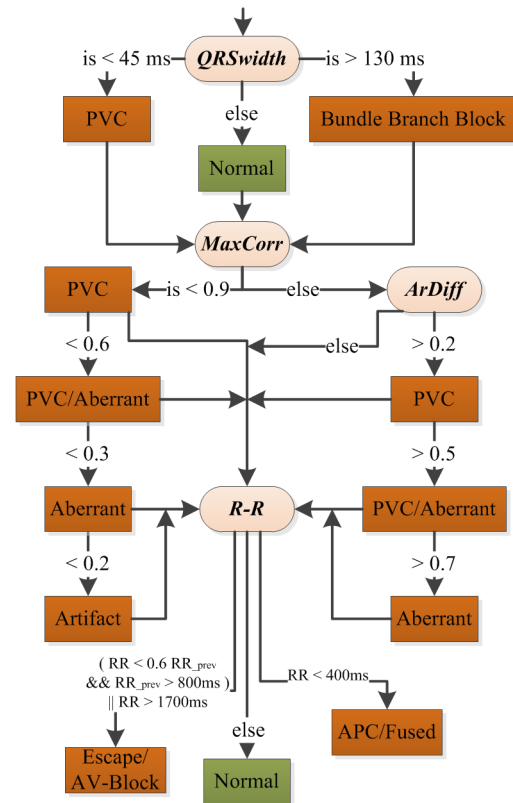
QRSwidth

is < 45 ms

is > 130 ms

else

PVC

Bundle Branch Block

Normal

MaxCorr

PVC

is < 0.9

else

ArDiff

else

< 0.6

> 0.2

PVC/Aberrant

PVC

< 0.3

> 0.5

Aberrant

R-R

PVC/Aberrant

< 0.2

> 0.7

Artifact

Aberrant

( RR < 0.6 RR_prev && RR_prev > 800ms ) || RR > 1700ms

RR < 400ms

else

APC/Fused

Escape/ AV-Block

Normal